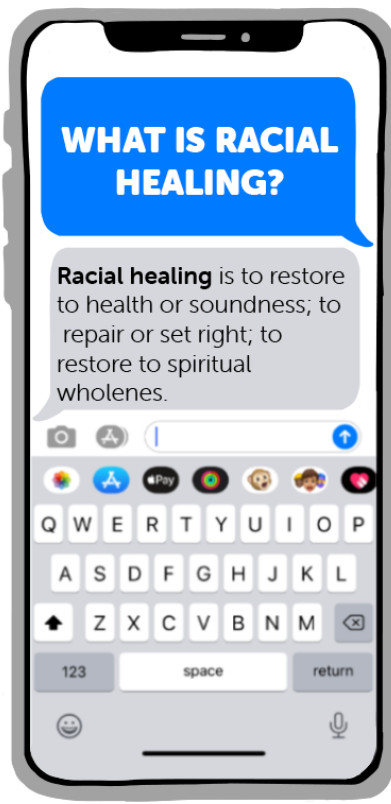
WHAT IS RACIAL HEALING?

**Racial healing** is to restore to health or soundness; to repair or set right; to restore to spiritual wholenes.

Pay

Q W E R T Y U I O P
A S D F G H J K L
Z X C V B N M
123 space return